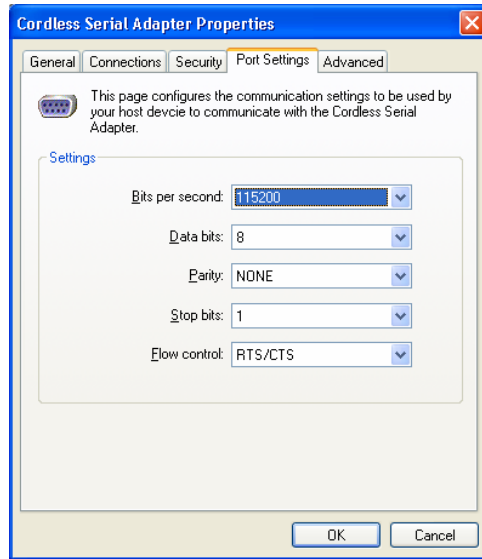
Cordless Serial Adapter Properties

General | Connections | Security | Port Settings | Advanced

This page configures the communication settings to be used by your host devcie to communicate with the Cordless Serial Adapter.

Settings

Bits per second: 115200

Data bits: 8

Parity: NONE

Stop bits: 1

Flow control: RTS/CTS

OK | Cancel